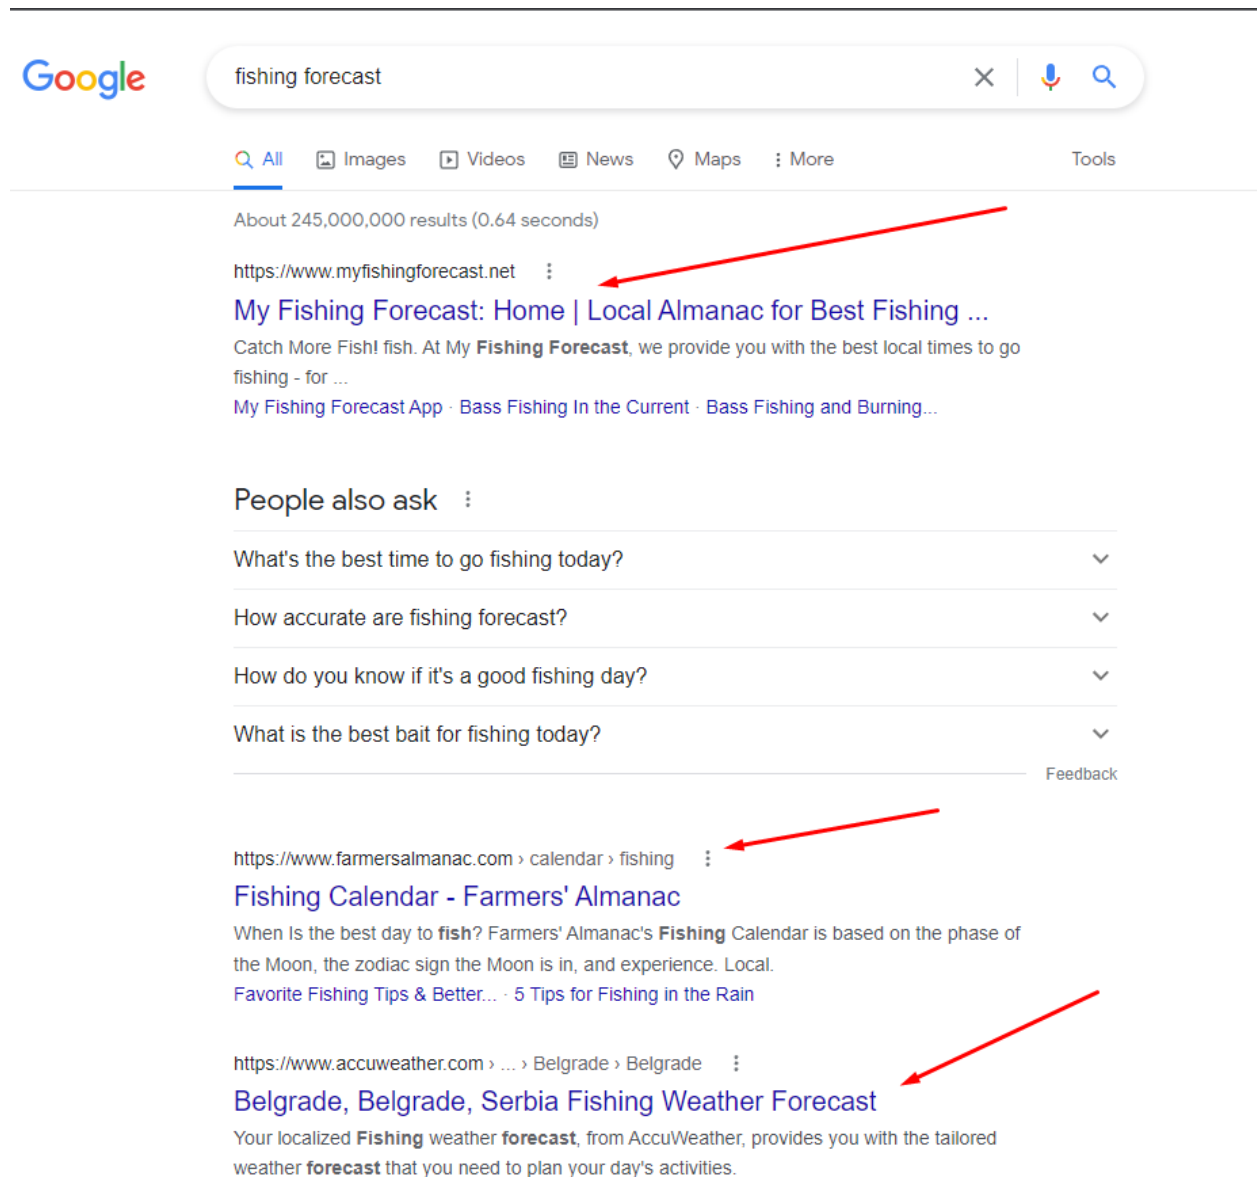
Google

fishing forecast

All Images Videos News Maps More Tools

About 245,000,000 results (0.64 seconds)

https://www.myfishingforecast.net

My Fishing Forecast: Home | Local Almanac for Best Fishing ...

Catch More Fish! fish. At My **Fishing Forecast**, we provide you with the best local times to go fishing - for ...

My Fishing Forecast App · Bass Fishing In the Current · Bass Fishing and Burning...

People also ask

What's the best time to go fishing today?

How accurate are fishing forecast?

How do you know if it's a good fishing day?

What is the best bait for fishing today?

Feedback

https://www.farmersalmanac.com › calendar › fishing

Fishing Calendar - Farmers' Almanac

When Is the best day to **fish**? Farmers' Almanac's **Fishing** Calendar is based on the phase of the Moon, the zodiac sign the Moon is in, and experience. Local.

Favorite Fishing Tips & Better... · 5 Tips for Fishing in the Rain

https://www.accuweather.com › ... › Belgrade › Belgrade

Belgrade, Belgrade, Serbia Fishing Weather Forecast

Your localized **Fishing** weather **forecast**, from AccuWeather, provides you with the tailored weather **forecast** that you need to plan your day's activities.